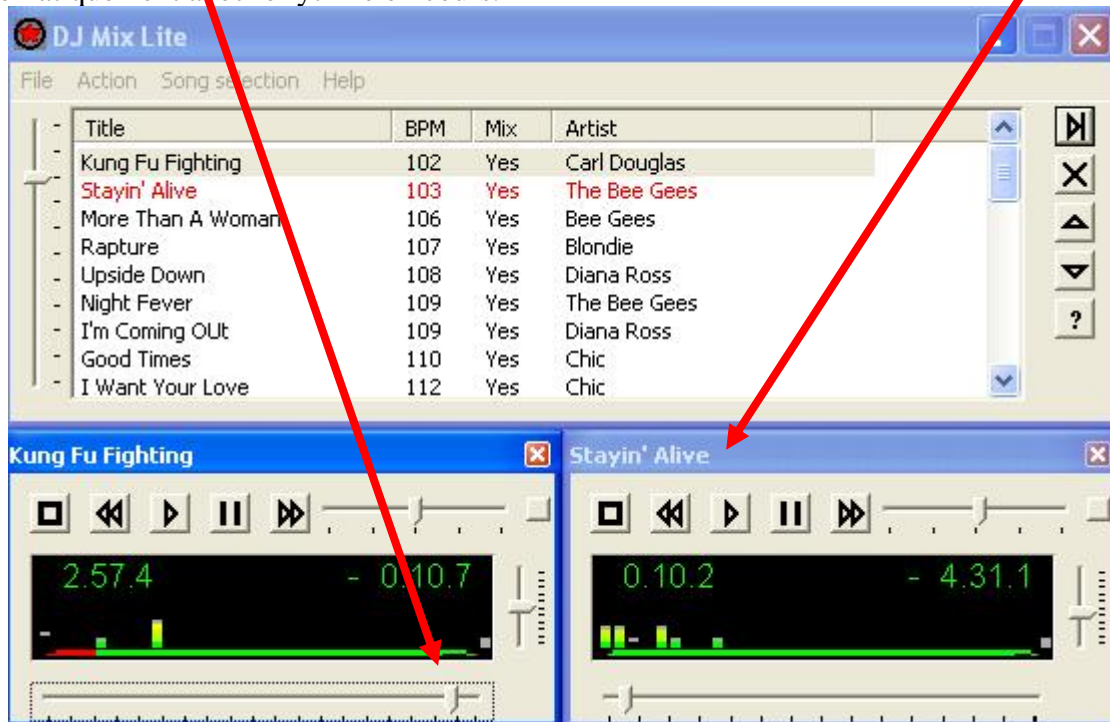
DJ Mix Lite

File Action Song selection Help

| Title | BPM | Mix | Artist |
|---|---|---|---|
| Kung Fu Fighting | 102 | Yes | Carl Douglas |
| Stayin' Alive | 103 | Yes | The Bee Gees |
| More Than A Woman | 106 | Yes | Bee Gees |
| Rapture | 107 | Yes | Blondie |
| Upside Down | 108 | Yes | Diana Ross |
| Night Fever | 109 | Yes | The Bee Gees |
| I'm Coming OUt | 109 | Yes | Diana Ross |
| Good Times | 110 | Yes | Chic |
| I Want Your Love | 112 | Yes | Chic |

?

Kung Fu Fighting

2.57.4 - 0.10.7

Stayin' Alive

0.10.2 - 4.31.1